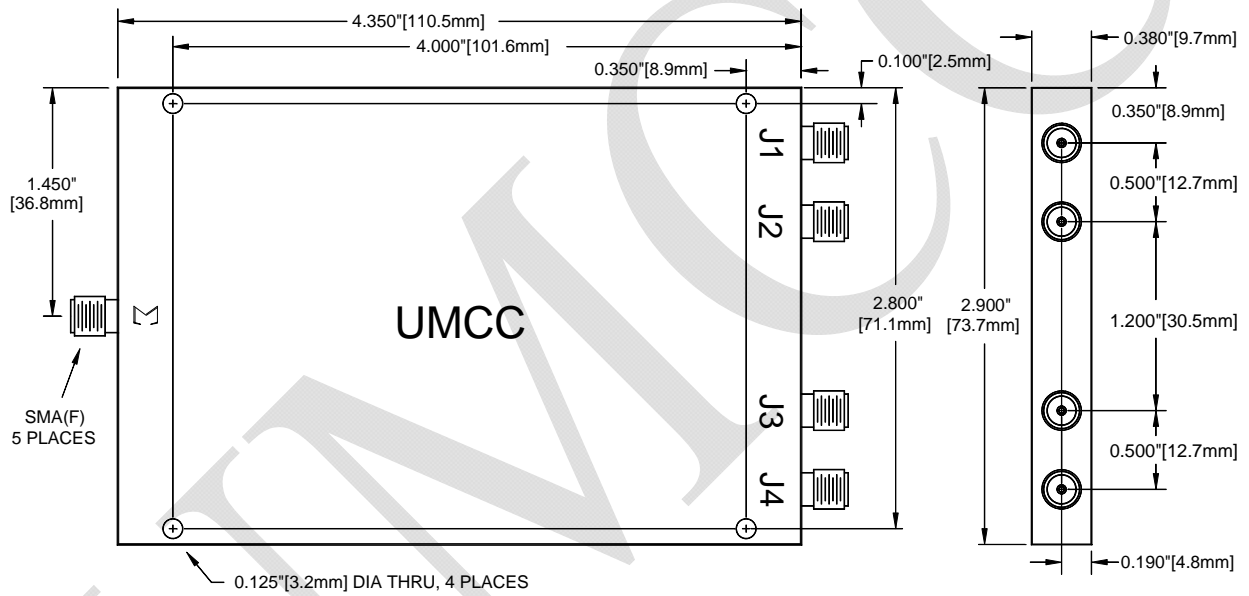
4.350"[110.5mm]
4.000"[101.6mm]
0.350"[8.9mm]
0.100"[2.5mm]
0.380"[9.7mm]
1.450"
[36.8mm]
0.350"[8.9mm]
J1
0.500"[12.7mm]
J2
UMCC
2.800"
[71.1mm]
2.900"
[73.7mm]
1.200"[30.5mm]
SMA(F)
5 PLACES
J3
0.500"[12.7mm]
J4
0.190"[4.8mm]
0.125"[3.2mm] DIA THRU, 4 PLACES